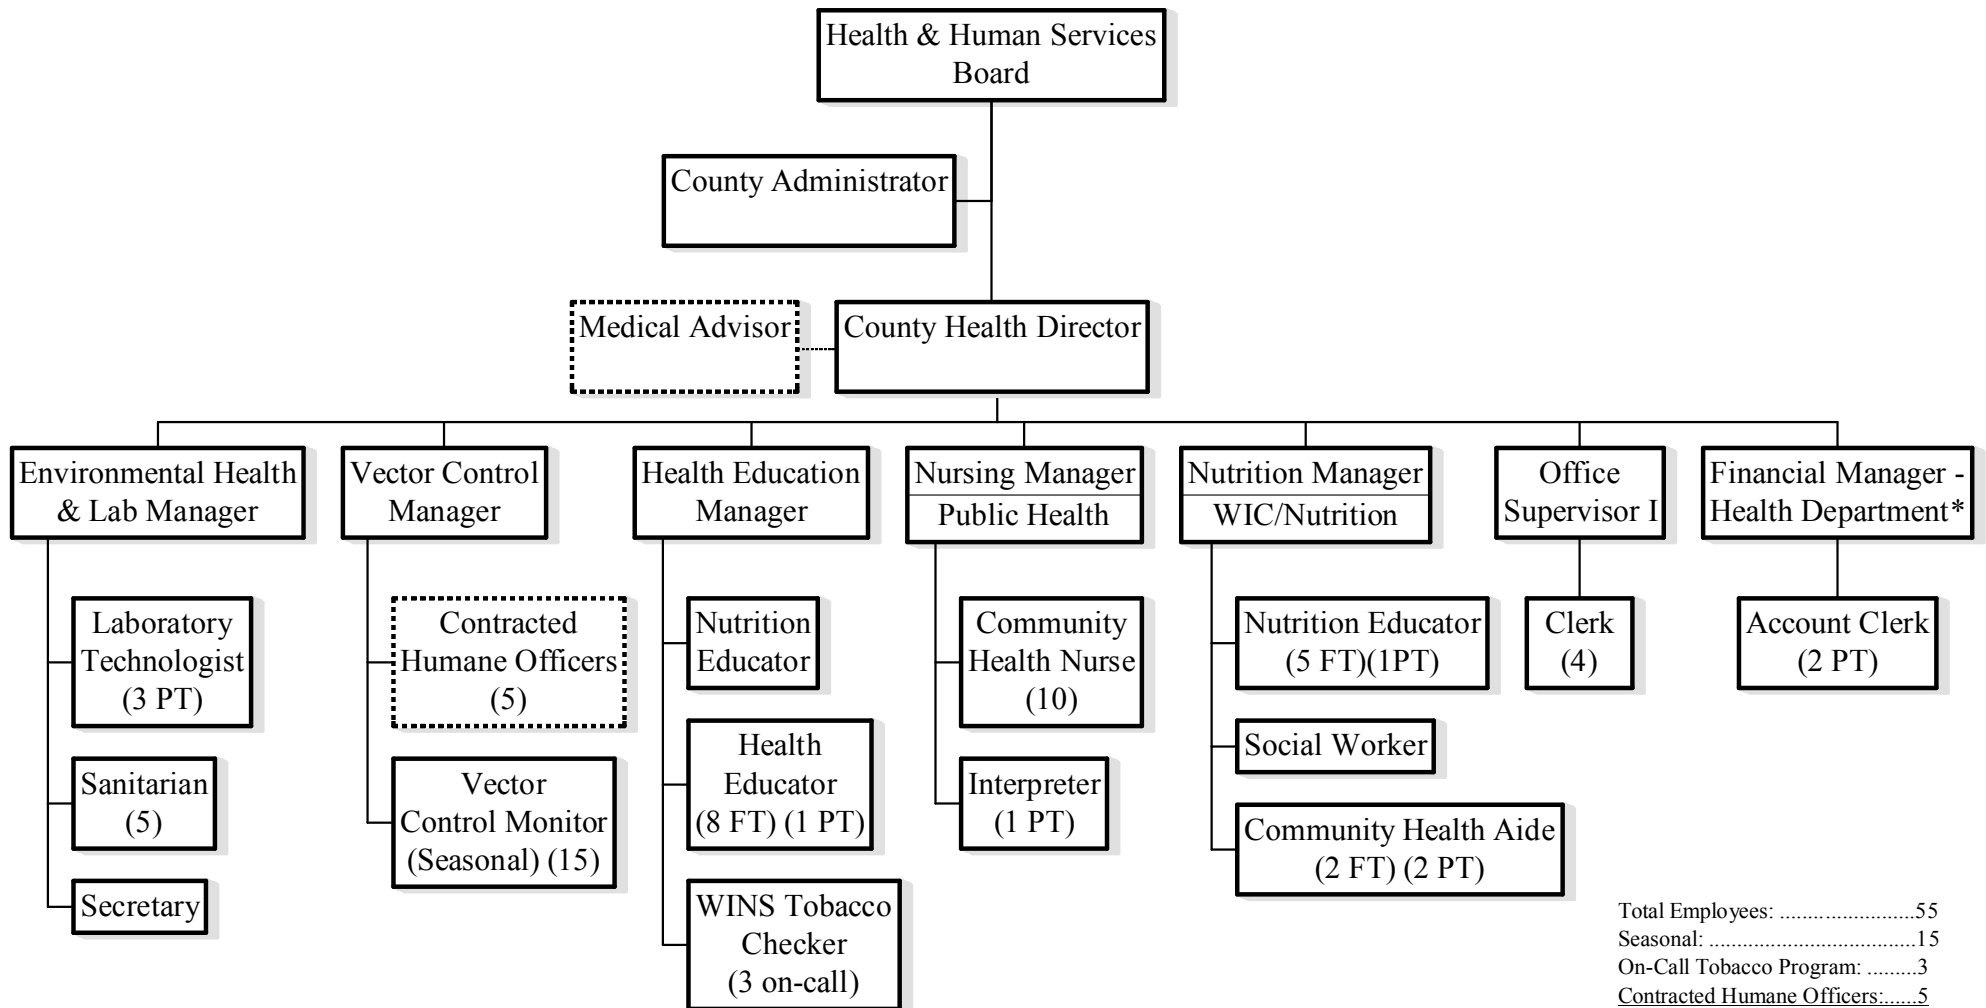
Health & Human Services Board

County Administrator

Medical Advisor

County Health Director

Environmental Health & Lab Manager

Laboratory Technologist (3 PT)

Sanitarian (5)

Secretary

Vector Control Manager

Contracted Humane Officers (5)

Vector Control Monitor (Seasonal) (15)

Health Education Manager

Nutrition Educator

Health Educator (8 FT) (1 PT)

WINS Tobacco Checker (3 on-call)

Nursing Manager
Public Health

Community Health Nurse (10)

Interpreter (1 PT)

Nutrition Manager
WIC/Nutrition

Nutrition Educator (5 FT)(1PT)

Social Worker

Community Health Aide (2 FT) (2 PT)

Office Supervisor I

Clerk (4)

Financial Manager - Health Department*

Account Clerk (2 PT)

Total Employees: ..........................55
Seasonal: ......................................15
On-Call Tobacco Program: .........3
Contracted Humane Officers:......5